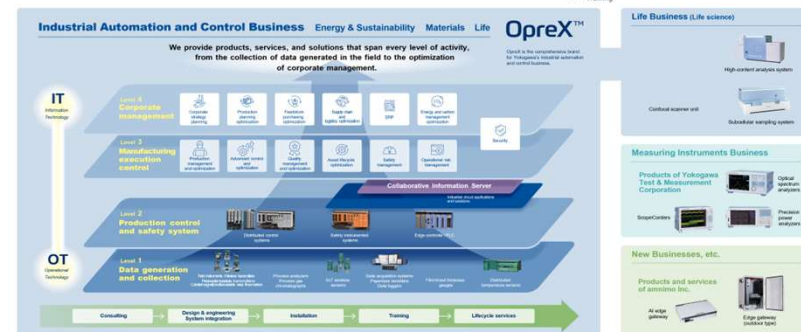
Industrial Automation and Control Business Energy & Sustainability Materials Life

OpreX™

We provide products, services, and solutions that span every level of activity, from the collection of data generated in the field to the optimization of corporate management.

OpreX is the comprehensive brand for Yokogawa's industrial automation and control business.

IT
Information Technology

OT
Operational Technology

Level 4
Corporate management

Corporate strategy planning
Production planning optimization
Production purchasing optimization
Supply chain and logistics optimization
ERP
Energy and carbon management optimization

Level 3
Manufacturing execution control

Production management and optimization
Advanced control and optimization
Quality management and optimization
Asset lifecycle optimization
Safety management
Operational risk management

Security

Collaborative Information Server

Industrial cloud applications and solutions

Level 2
Production control and safety system

Distributed control systems
Safety instrumented systems
Edge controller / PLC

Level 1
Data generation and collection

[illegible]
Process analyzers
Process gas chromatographs
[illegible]
Data acquisition systems
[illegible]
Flow/level/pressure gauges
Distributed temperature sensors

Consulting
Design & engineering System integration
Installation
Training
Lifecycle services

Life Business (Life science)

High-content analysis system
Confocal scanner unit
Subcellular sampling system

Measuring Instruments Business

Products of Yokogawa Test & Measurement Corporation

Optical spectrum analyzers
ScopeCorders
Precision power analyzers

New Businesses, etc.

Products and services of amnimo Inc.

AI edge gateway
Edge gateway (outdoor type)